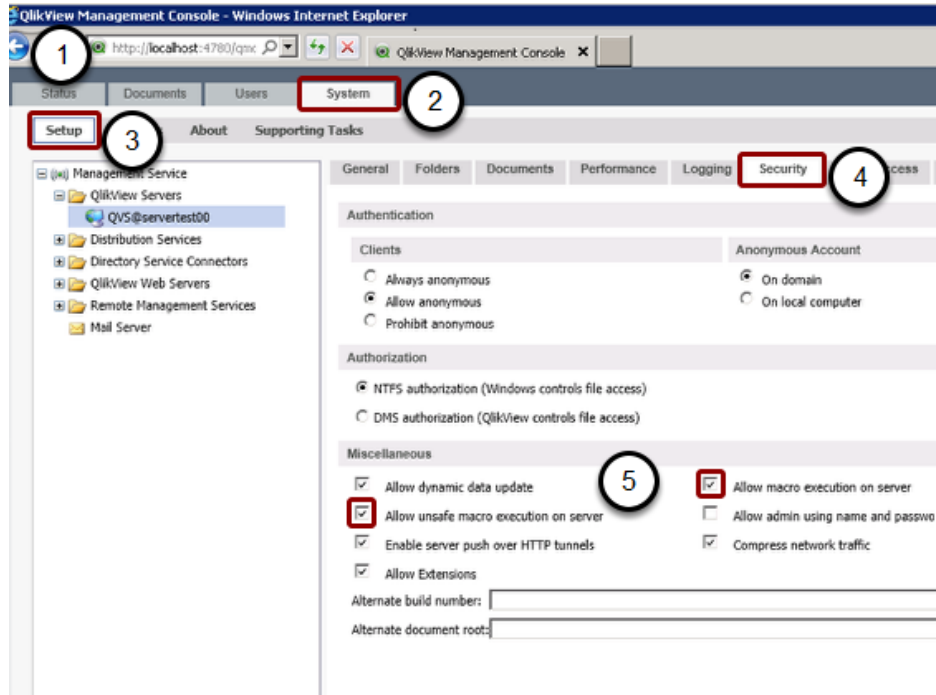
QlikView Management Console - Windows Internet Explorer

1

http://localhost:4780/qmc

QlikView Management Console

Status Documents Users System

2

Setup

3

About Supporting Tasks

Management Service
QlikView Servers
QVS@servertest00
Distribution Services
Directory Service Connectors
QlikView Web Servers
Remote Management Services
Mail Server

General Folders Documents Performance Logging Security

4

ccess

Authentication

Clients
Always anonymous
Allow anonymous
Prohibit anonymous

Anonymous Account
On domain
On local computer

Authorization

NTFS authorization (Windows controls file access)
DMS authorization (QlikView controls file access)

Miscellaneous

5

Allow dynamic data update
Allow unsafe macro execution on server
Enable server push over HTTP tunnels
Allow Extensions

Allow macro execution on server
Allow admin using name and passwo
Compress network traffic

Alternate build number:
Alternate document root: